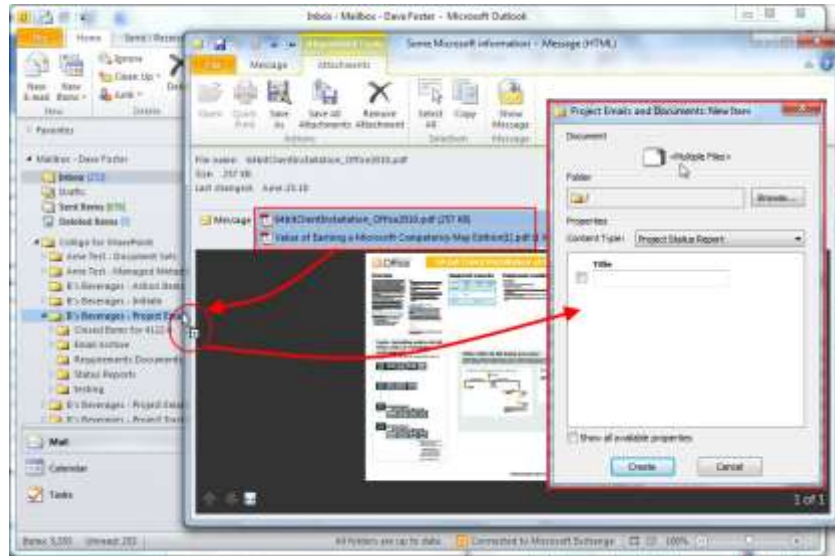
Inbox - Mailbox - Dave Foster - Microsoft Outlook

File Home Send / Receive

Ignore Clean Up Junk

New E-mail New Items

New Delete

Favorites

Mailbox - Dave Foster

Inbox (272)

Drafts

Sent Items (876)

Deleted Items (1)

Colligo for SharePoint

Arne Test - Document Sets

Arne Test - Managed Metadata

B's Beverages - Adhoc Items

B's Beverages - Initiate

B's Beverages - Project Emails

Closed Items for 4122

Email Archive

Requirements Documents

Status Reports

testing

B's Beverages - Project Emails

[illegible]

Mail

Calendar

Tasks

Items: 5,355 Unread: 282

All folders are up to date. Connected to Microsoft Exchange 100%

Attachment Tools

Some Microsoft information - Message (HTML)

File Message Attachments

Open Quick Print Save As Save All Attachments Remove Attachment Select All Copy Show Message

Actions Selection Message

File name: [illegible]ClientInstallation_Office2010.pdf

Size: 257 KB

Last changed: June 23 10

Message

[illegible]ClientInstallation_Office2010.pdf (257 KB)

Value of Earning a Microsoft Competency Map Edition[1].pdf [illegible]

1 of 1

Project Emails and Documents: New Item

Document

<Multiple Files>

Folder

Browse...

Properties

Content Type: Project Status Report

Title

Show all available properties

Create Cancel